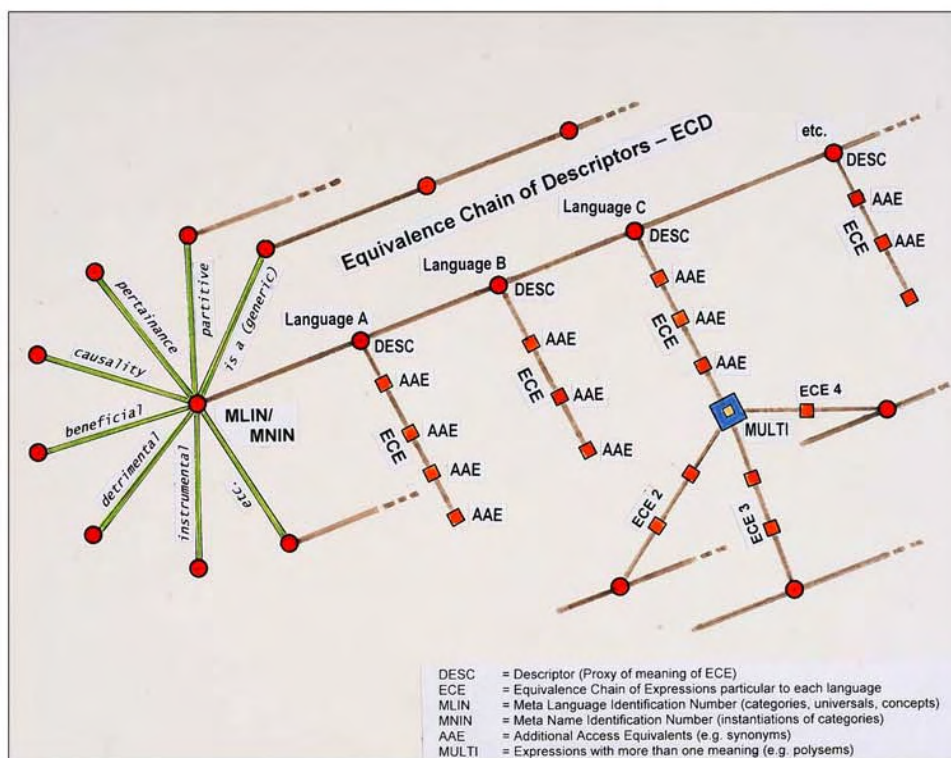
Equivalence Chain of Descriptors – ECD

etc.

DESC

AAE

AAE

ECE

Language C

DESC

AAE

AAE

ECE

AAE

Language B

DESC

AAE

ECE

AAE

AAE

Language A

DESC

AAE

ECE

AAE

AAE

AAE

MULTI

ECE 4

ECE 2

ECE 3

MLIN/ MNIN

pertainance

partitive

is a (generic)

causality

beneficial

detrimental

instrumental

etc.

| | |
|---|---|
| DESC | = Descriptor (Proxy of meaning of ECE) |
| ECE | = Equivalence Chain of Expressions particular to each language |
| MLIN | = Meta Language Identification Number (categories, universals, concepts) |
| MNIN | = Meta Name Identification Number (instantiations of categories) |
| AAE | = Additional Access Equivalents (e.g. synonyms) |
| MULTI | = Expressions with more than one meaning (e.g. polysems) |